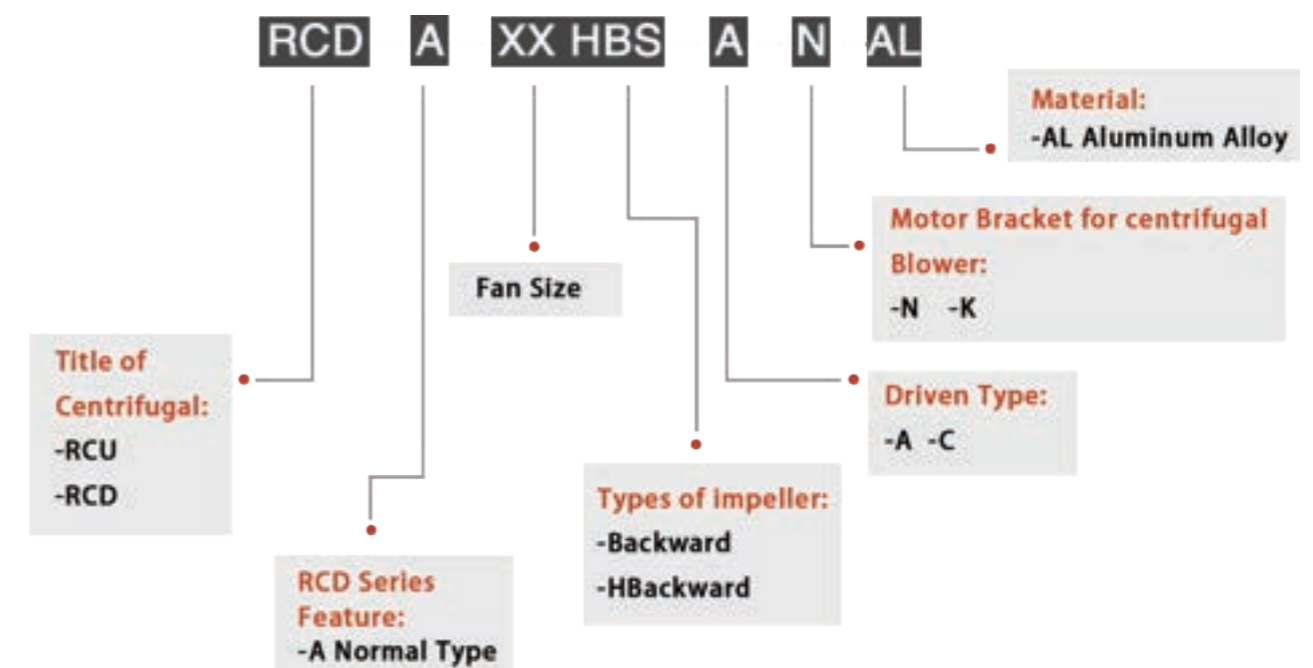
RCD A XX HBS A N AL

Material:
-AL Aluminum Alloy

Motor Bracket for centrifugal Blower:
-N -K

Fan Size

Title of Centrifugal:
-RCU
-RCD

Driven Type:
-A -C

Types of impeller:
-Backward
-HBackward

RCD Series Feature:
-A Normal Type